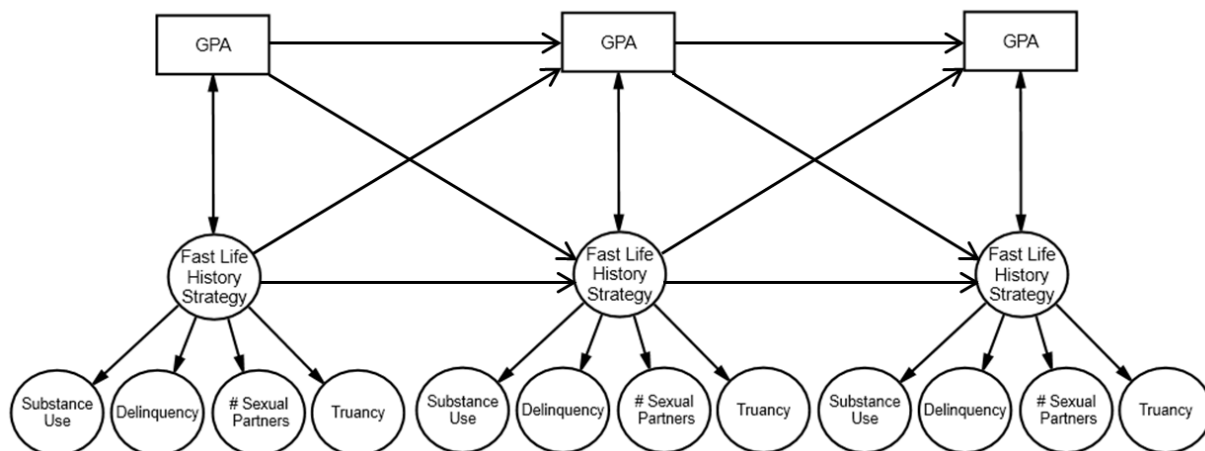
GPA

GPA

GPA

Fast Life History Strategy

Fast Life History Strategy

Fast Life History Strategy

Substance Use

Delinquency

# Sexual Partners

Truancy

Substance Use

Delinquency

# Sexual Partners

Truancy

Substance Use

Delinquency

# Sexual Partners

Truancy